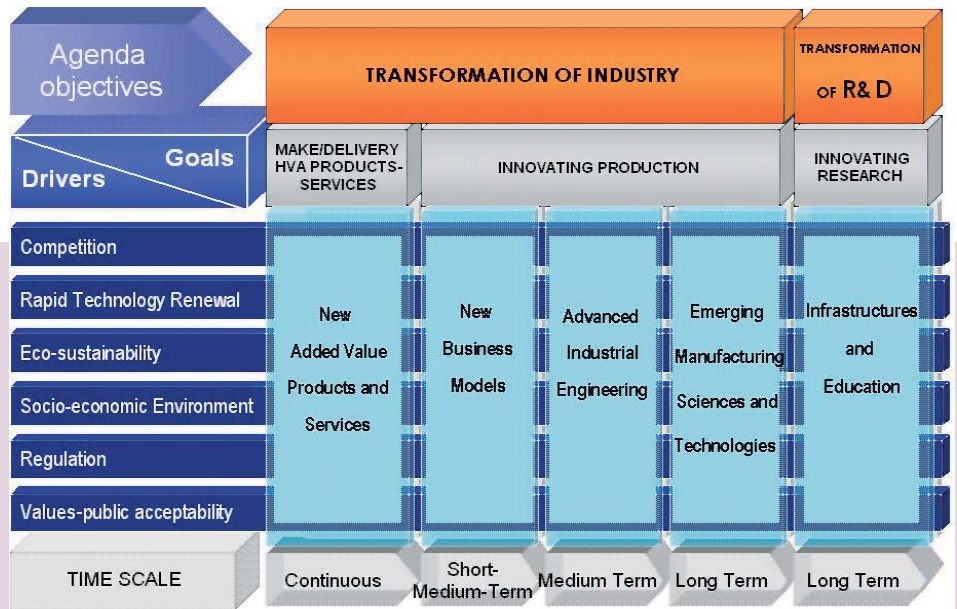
Agenda objectives

TRANSFORMATION OF INDUSTRY

TRANSFORMATION OF R& D

Goals

Drivers

MAKE/DELIVERY HVA PRODUCTS-SERVICES

INNOVATING PRODUCTION

INNOVATING RESEARCH

Competition

Rapid Technology Renewal

Eco-sustainability

Socio-economic Environment

Regulation

Values-public acceptability

New Added Value Products and Services

New Business Models

Advanced Industrial Engineering

Emerging Manufacturing Sciences and Technologies

Infrastructures and Education

TIME SCALE

Continuous

Short-Medium-Term

Medium Term

Long Term

Long Term